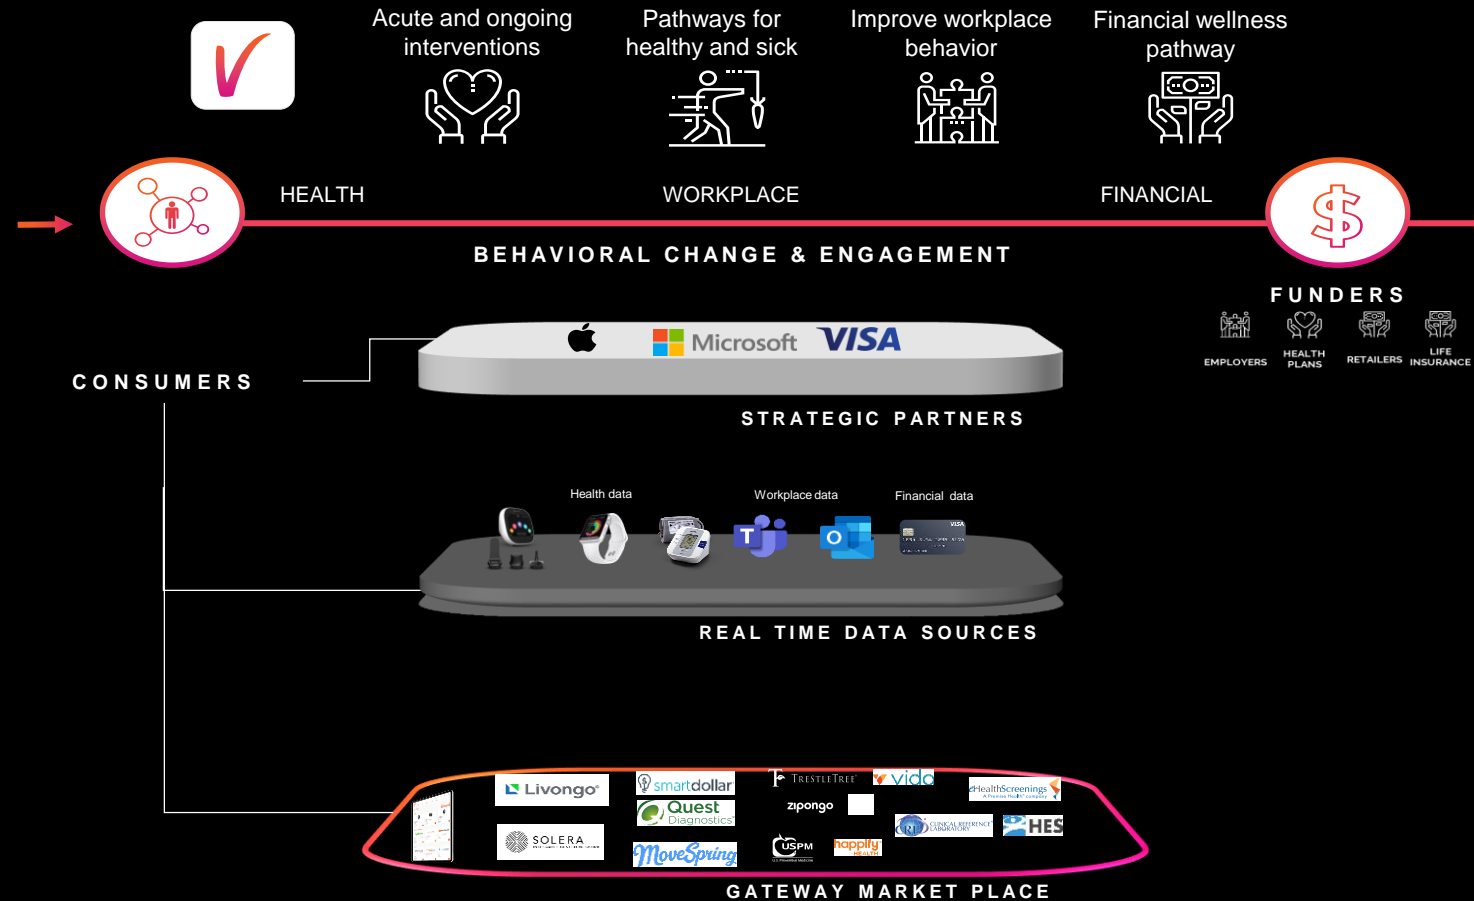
Acute and ongoing interventions

Pathways for healthy and sick

Improve workplace behavior

Financial wellness pathway

HEALTH

WORKPLACE

FINANCIAL

BEHAVIORAL CHANGE & ENGAGEMENT

FUNDERS

EMPLOYERS

HEALTH PLANS

RETAILERS

LIFE INSURANCE

CONSUMERS

Microsoft VISA

STRATEGIC PARTNERS

Health data

Workplace data

Financial data

REAL TIME DATA SOURCES

Livongo

smartdollar

Quest Diagnostics

TRESTLETREE

vida

ziponGo

eHealthScreenings

SOLERA

MoveSpring

USPM

happify

HES

GATEWAY MARKET PLACE